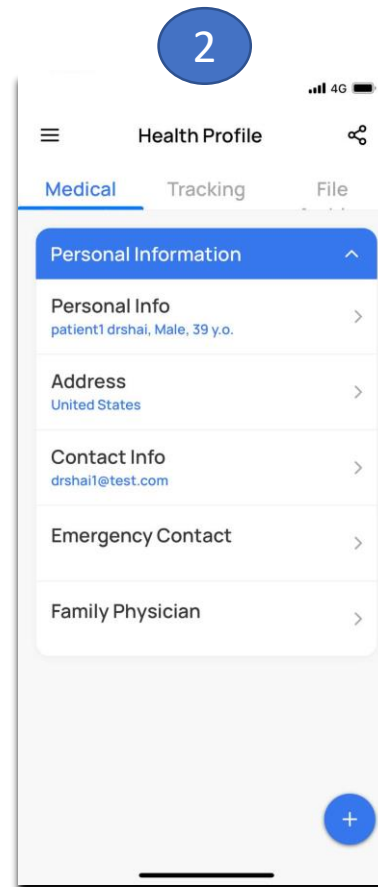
2

4G

Health Profile

Medical Tracking File

Personal Information

Personal Info
patient1 drshai, Male, 39 y.o.

Address
United States

Contact Info
drshai1@test.com

Emergency Contact

Family Physician

+